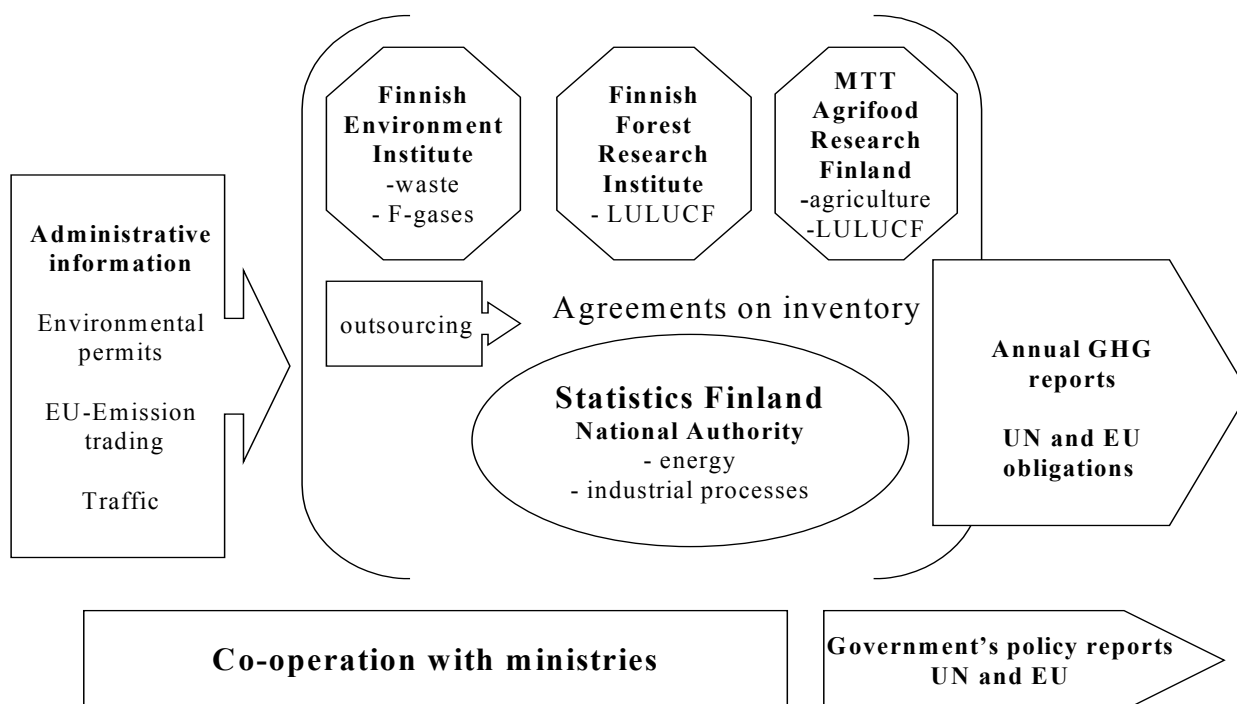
Finnish Environment Institute
-waste
- F-gases

Finnish Forest Research Institute
- LULUCF

MTT Agrifood Research Finland
-agriculture
-LULUCF

Administrative information

Environmental permits

EU-Emission trading

Traffic

outsourcing

Agreements on inventory

Statistics Finland
National Authority
- energy
- industrial processes

Annual GHG reports

UN and EU obligations

Co-operation with ministries

Government's policy reports
UN and EU